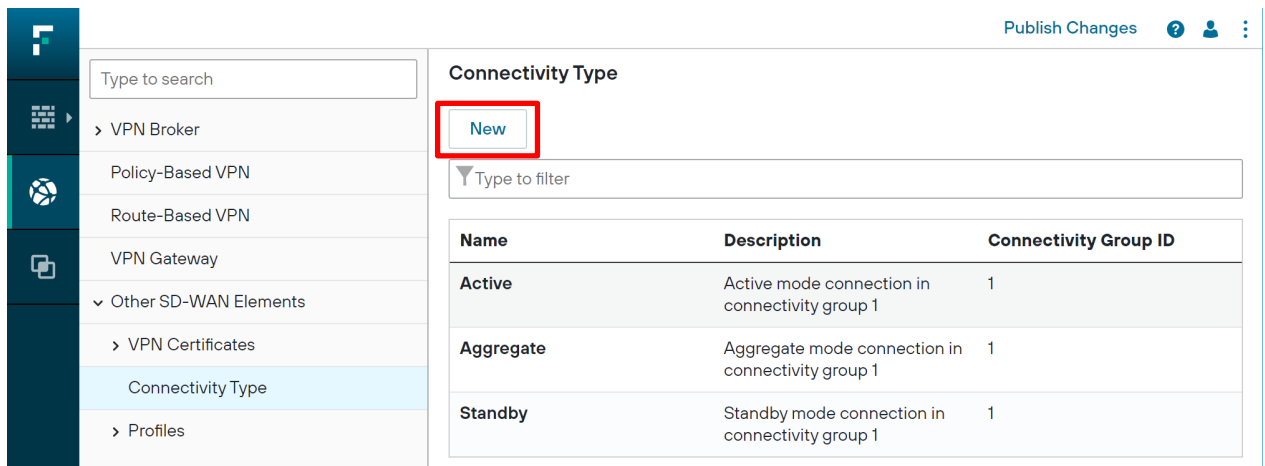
Publish Changes

Type to search

VPN Broker

Policy-Based VPN

Route-Based VPN

VPN Gateway

Other SD-WAN Elements

VPN Certificates

Connectivity Type

Profiles

Connectivity Type

New

Type to filter

| Name | Description | Connectivity Group ID |
|---|---|---|
| Active | Active mode connection in connectivity group 1 | 1 |
| Aggregate | Aggregate mode connection in connectivity group 1 | 1 |
| Standby | Standby mode connection in connectivity group 1 | 1 |